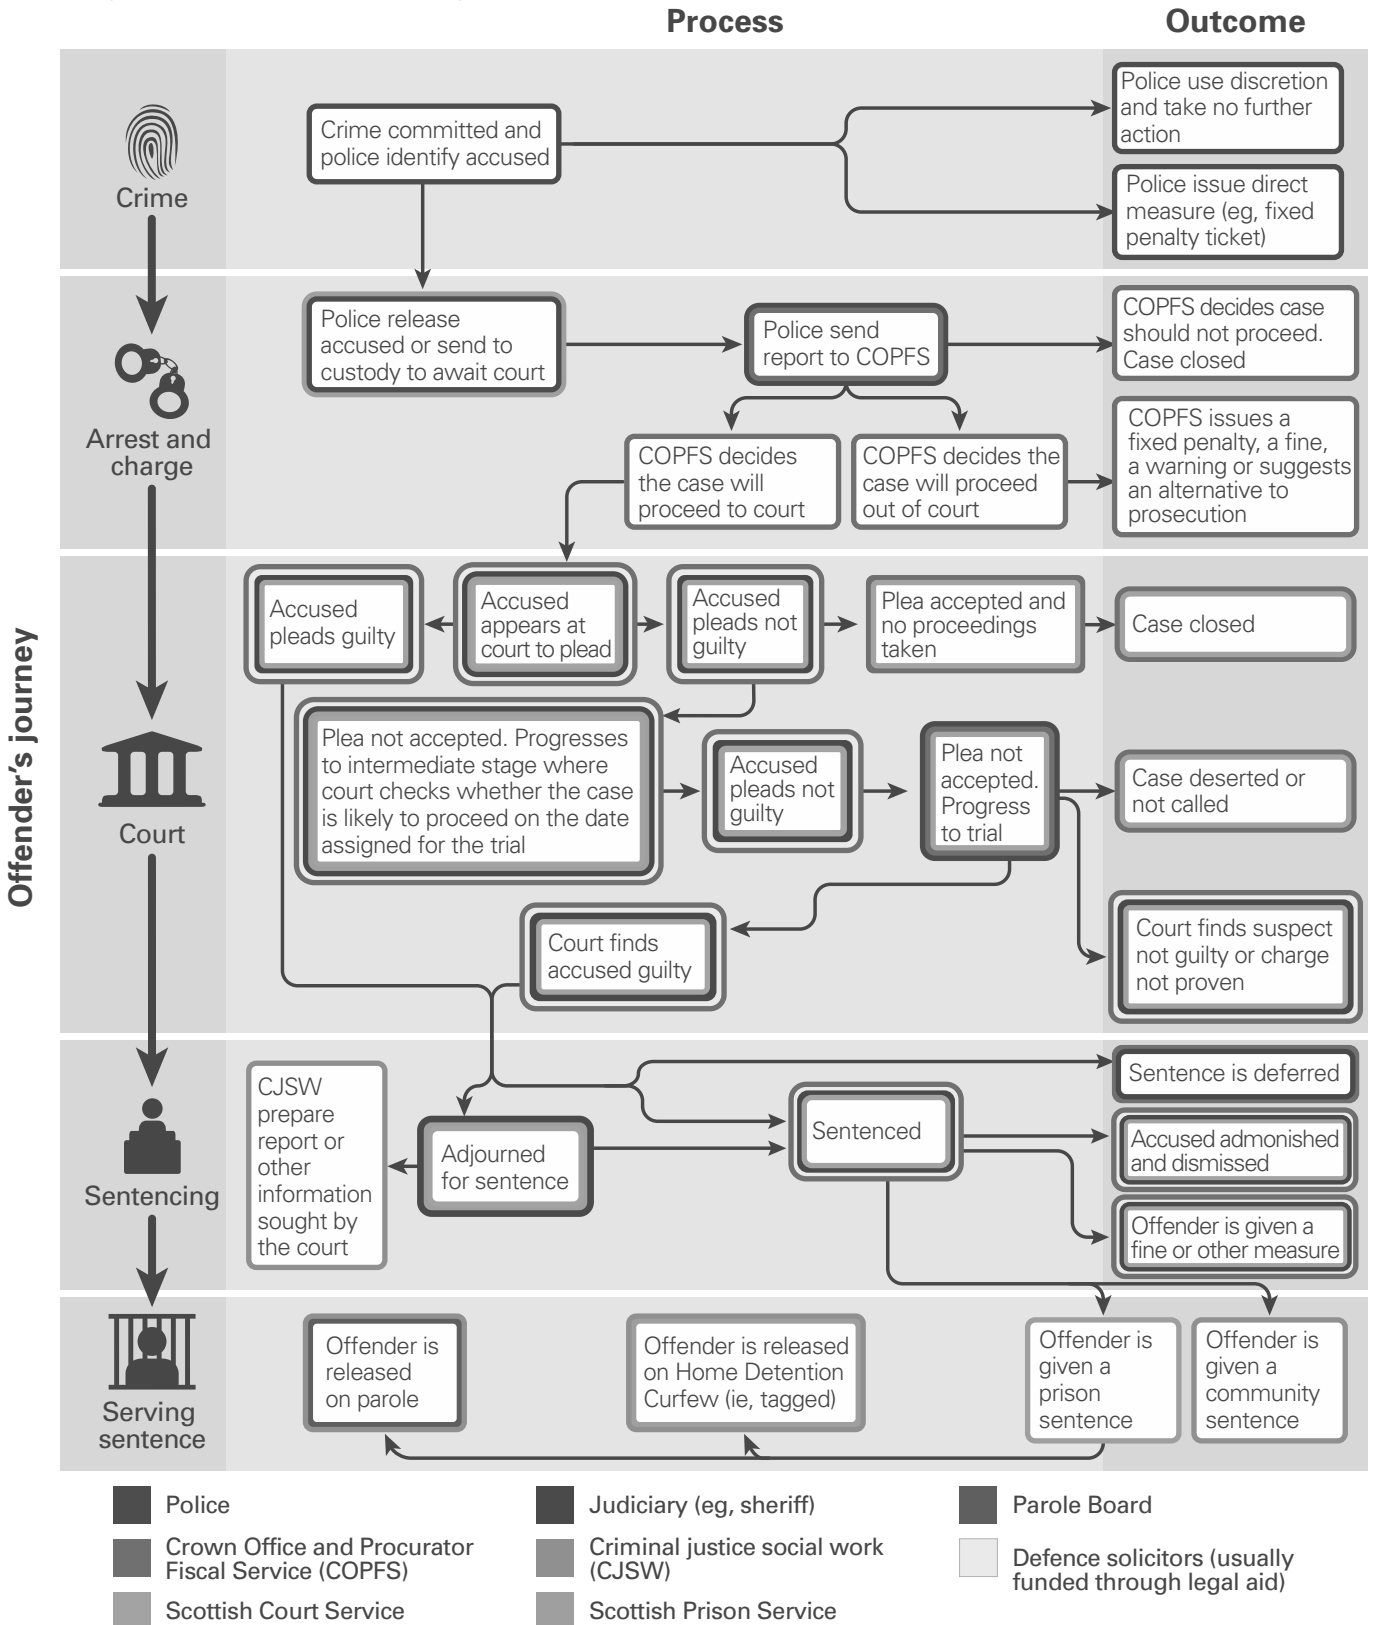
Process

Outcome

Offender's journey

Crime

Arrest and charge

Court

Sentencing

Serving sentence

Crime committed and police identify accused

Police use discretion and take no further action

Police issue direct measure (eg, fixed penalty ticket)

Police release accused or send to custody to await court

Police send report to COPFS

COPFS decides case should not proceed. Case closed

COPFS decides the case will proceed to court

COPFS decides the case will proceed out of court

COPFS issues a fixed penalty, a fine, a warning or suggests an alternative to prosecution

Accused pleads guilty

Accused appears at court to plead

Accused pleads not guilty

Plea accepted and no proceedings taken

Case closed

Plea not accepted. Progresses to intermediate stage where court checks whether the case is likely to proceed on the date assigned for the trial

Accused pleads not guilty

Plea not accepted. Progress to trial

Case deserted or not called

Court finds accused guilty

Court finds suspect not guilty or charge not proven

CJSW prepare report or other information sought by the court

Adjourned for sentence

Sentenced

Sentence is deferred

Accused admonished and dismissed

Offender is given a fine or other measure

Offender is released on parole

Offender is released on Home Detention Curfew (ie, tagged)

Offender is given a prison sentence

Offender is given a community sentence

Police

Judiciary (eg, sheriff)

Parole Board

Crown Office and Procurator Fiscal Service (COPFS)

Criminal justice social work (CJSW)

Defence solicitors (usually funded through legal aid)

Scottish Court Service

Scottish Prison Service